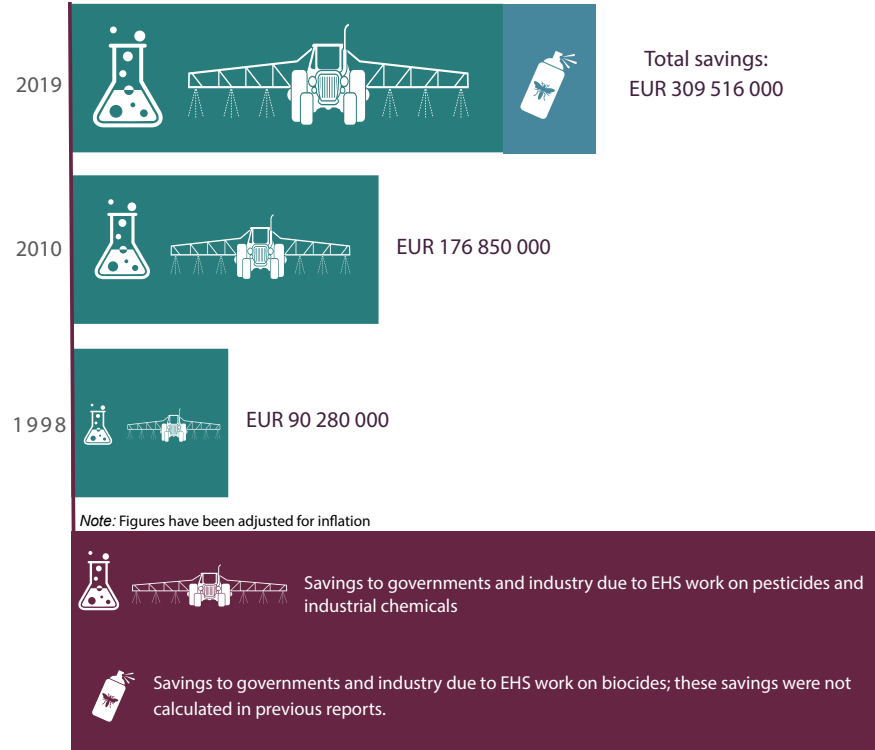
2019

Total savings: EUR 309 516 000

2010

EUR 176 850 000

1998

EUR 90 280 000

*Note:* Figures have been adjusted for inflation

Savings to governments and industry due to EHS work on pesticides and industrial chemicals

Savings to governments and industry due to EHS work on biocides; these savings were not calculated in previous reports.